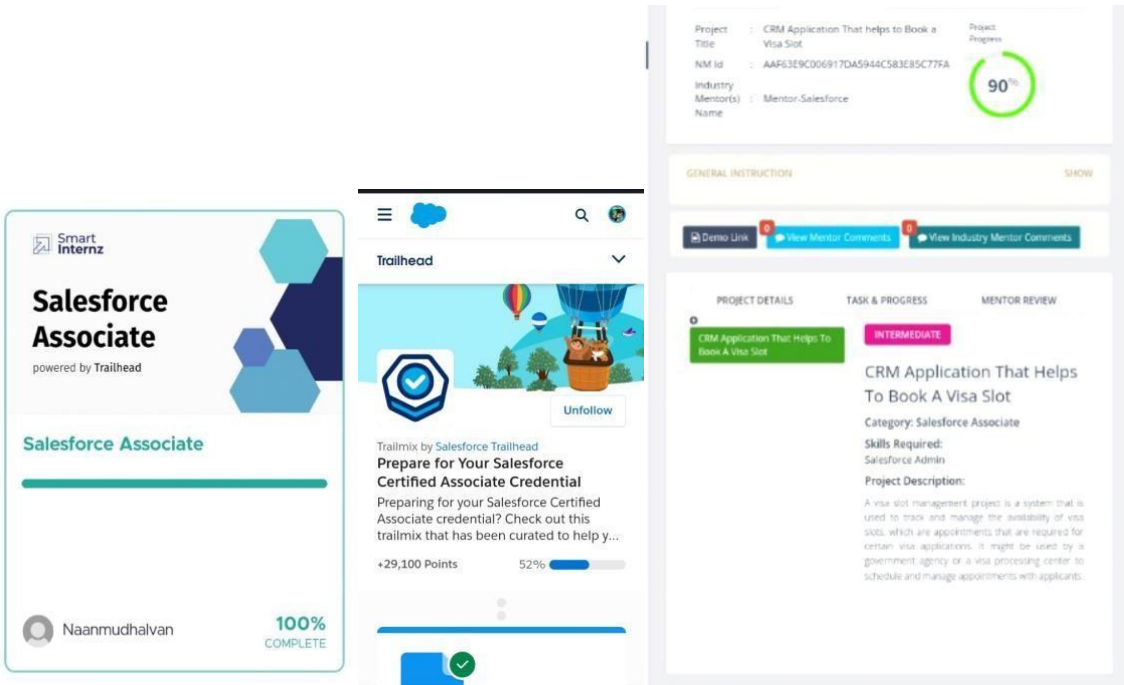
Smart Internz

Salesforce Associate

powered by Trailhead

Salesforce Associate

Naanmudhalvan

100%
COMPLETE

Trailhead

Unfollow

Trailmix by Salesforce Trailhead

Prepare for Your Salesforce Certified Associate Credential

Preparing for your Salesforce Certified Associate credential? Check out this trailmix that has been curated to help y...

+29,100 Points

52%

Project Title : CRM Application That helps to Book a Visa Slot

NM Id : AAF63E9C006917DA5944C583E85C77FA

Industry Mentor(s) Name : Mentor-Salesforce

Project Progress

90%

GENERAL INSTRUCTION

SHOW

Demo Link

0 View Mentor Comments

0 View Industry Mentor Comments

PROJECT DETAILS

TASK & PROGRESS

MENTOR REVIEW

0

CRM Application That Helps To Book A Visa Slot

INTERMEDIATE

CRM Application That Helps To Book A Visa Slot

Category: Salesforce Associate

Skills Required:
Salesforce Admin

Project Description:

A visa slot management project is a system that is used to track and manage the availability of visa slots, which are appointments that are required for certain visa applications. It might be used by a government agency or a visa processing center to schedule and manage appointments with applicants.